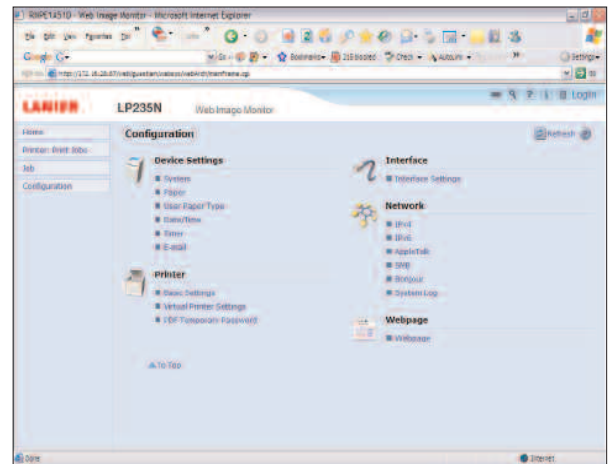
RNPE14510 - Web Image Monitor - Microsoft Internet Explorer

File Edit View Favorites Tools

Google G-

Address http://172.16.28.87/web/guest/en/websys/webArch/mainFrame.cgi

Go

LANIER LP235N Web Image Monitor

Login

Home
Printer: Print Jobs
Job
Configuration

Configuration

Refresh

Device Settings
System
Paper
User Paper Type
Date/Time
Timer
E-mail

Printer
Basic Settings
Virtual Printer Settings
PDF Temporary Password

To Top

Interface
Interface Settings

Network
IPv4
IPv6
AppleTalk
SMB
Bonjour
System Log

Webpage
Webpage

Done

Internet